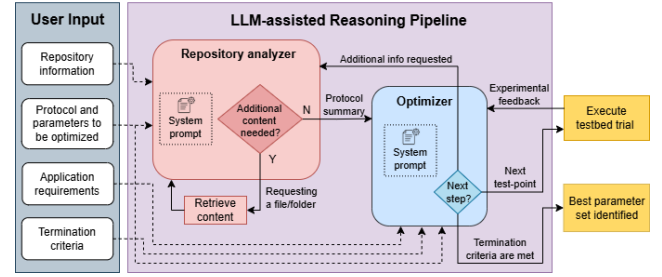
User Input

Repository information

Protocol and parameters to be optimized

Application requirements

Termination criteria

LLM-assisted Reasoning Pipeline

Repository analyzer

System prompt

Additional content needed?

N

Y

Retrieve content

Requesting a file/folder

Additional info requested

Protocol summary

Optimizer

System prompt

Next step?

Experimental feedback

Next test-point

Termination criteria are met

Execute testbed trial

Best parameter set identified